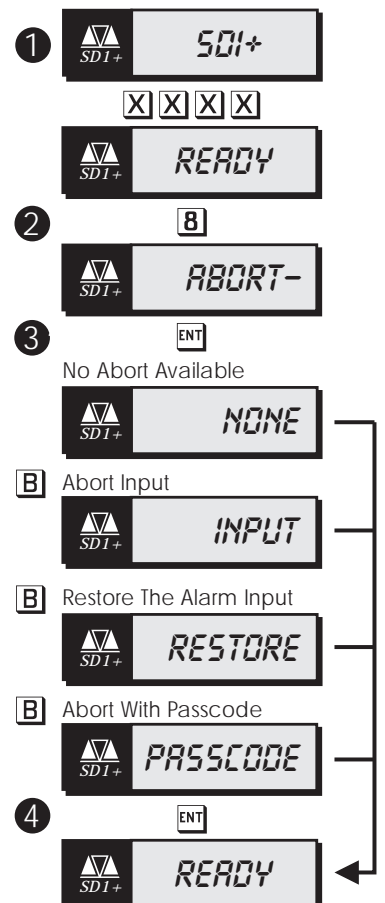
1
SD1+
SDI+

X X X X

SD1+
READY

2
8

SD1+
ABORT-

3
ENT

No Abort Available

SD1+
NONE

B Abort Input

SD1+
INPUT

B Restore The Alarm Input

SD1+
RESTORE

B Abort With Passcode

SD1+
PASSCODE

4
ENT

SD1+
READY